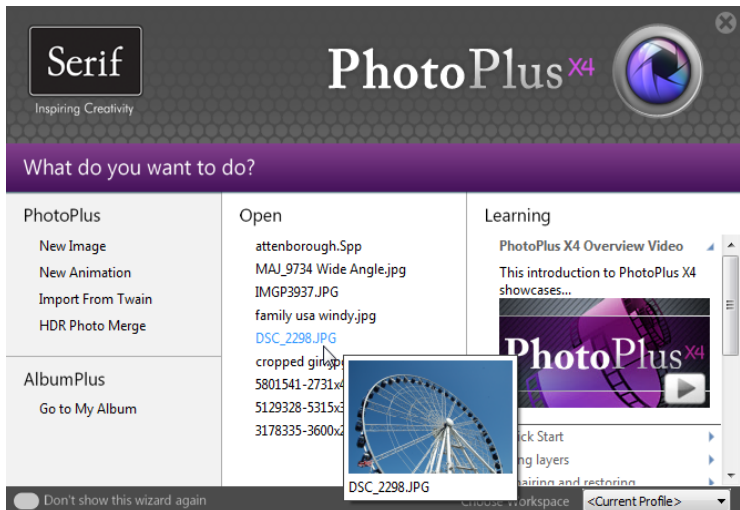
Serif
Inspiring Creativity

PhotoPlus X4

What do you want to do?

PhotoPlus
New Image
New Animation
Import From Twain
HDR Photo Merge

AlbumPlus
Go to My Album

Open
attenborough.Spp
MAJ_9734 Wide Angle.jpg
IMGP3937.JPG
family usa windy.jpg
DSC_2298.JPG
cropped gir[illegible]
5801541-2731x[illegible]
5129328-5315x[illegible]
3178335-3600x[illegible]

DSC_2298.JPG

Learning
PhotoPlus X4 Overview Video
This introduction to PhotoPlus X4 showcases...

PhotoPlus X4

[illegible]ick Start
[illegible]ing layers
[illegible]airing and restoring

Don't show this wizard again

Choose Workspace
<Current Profile>